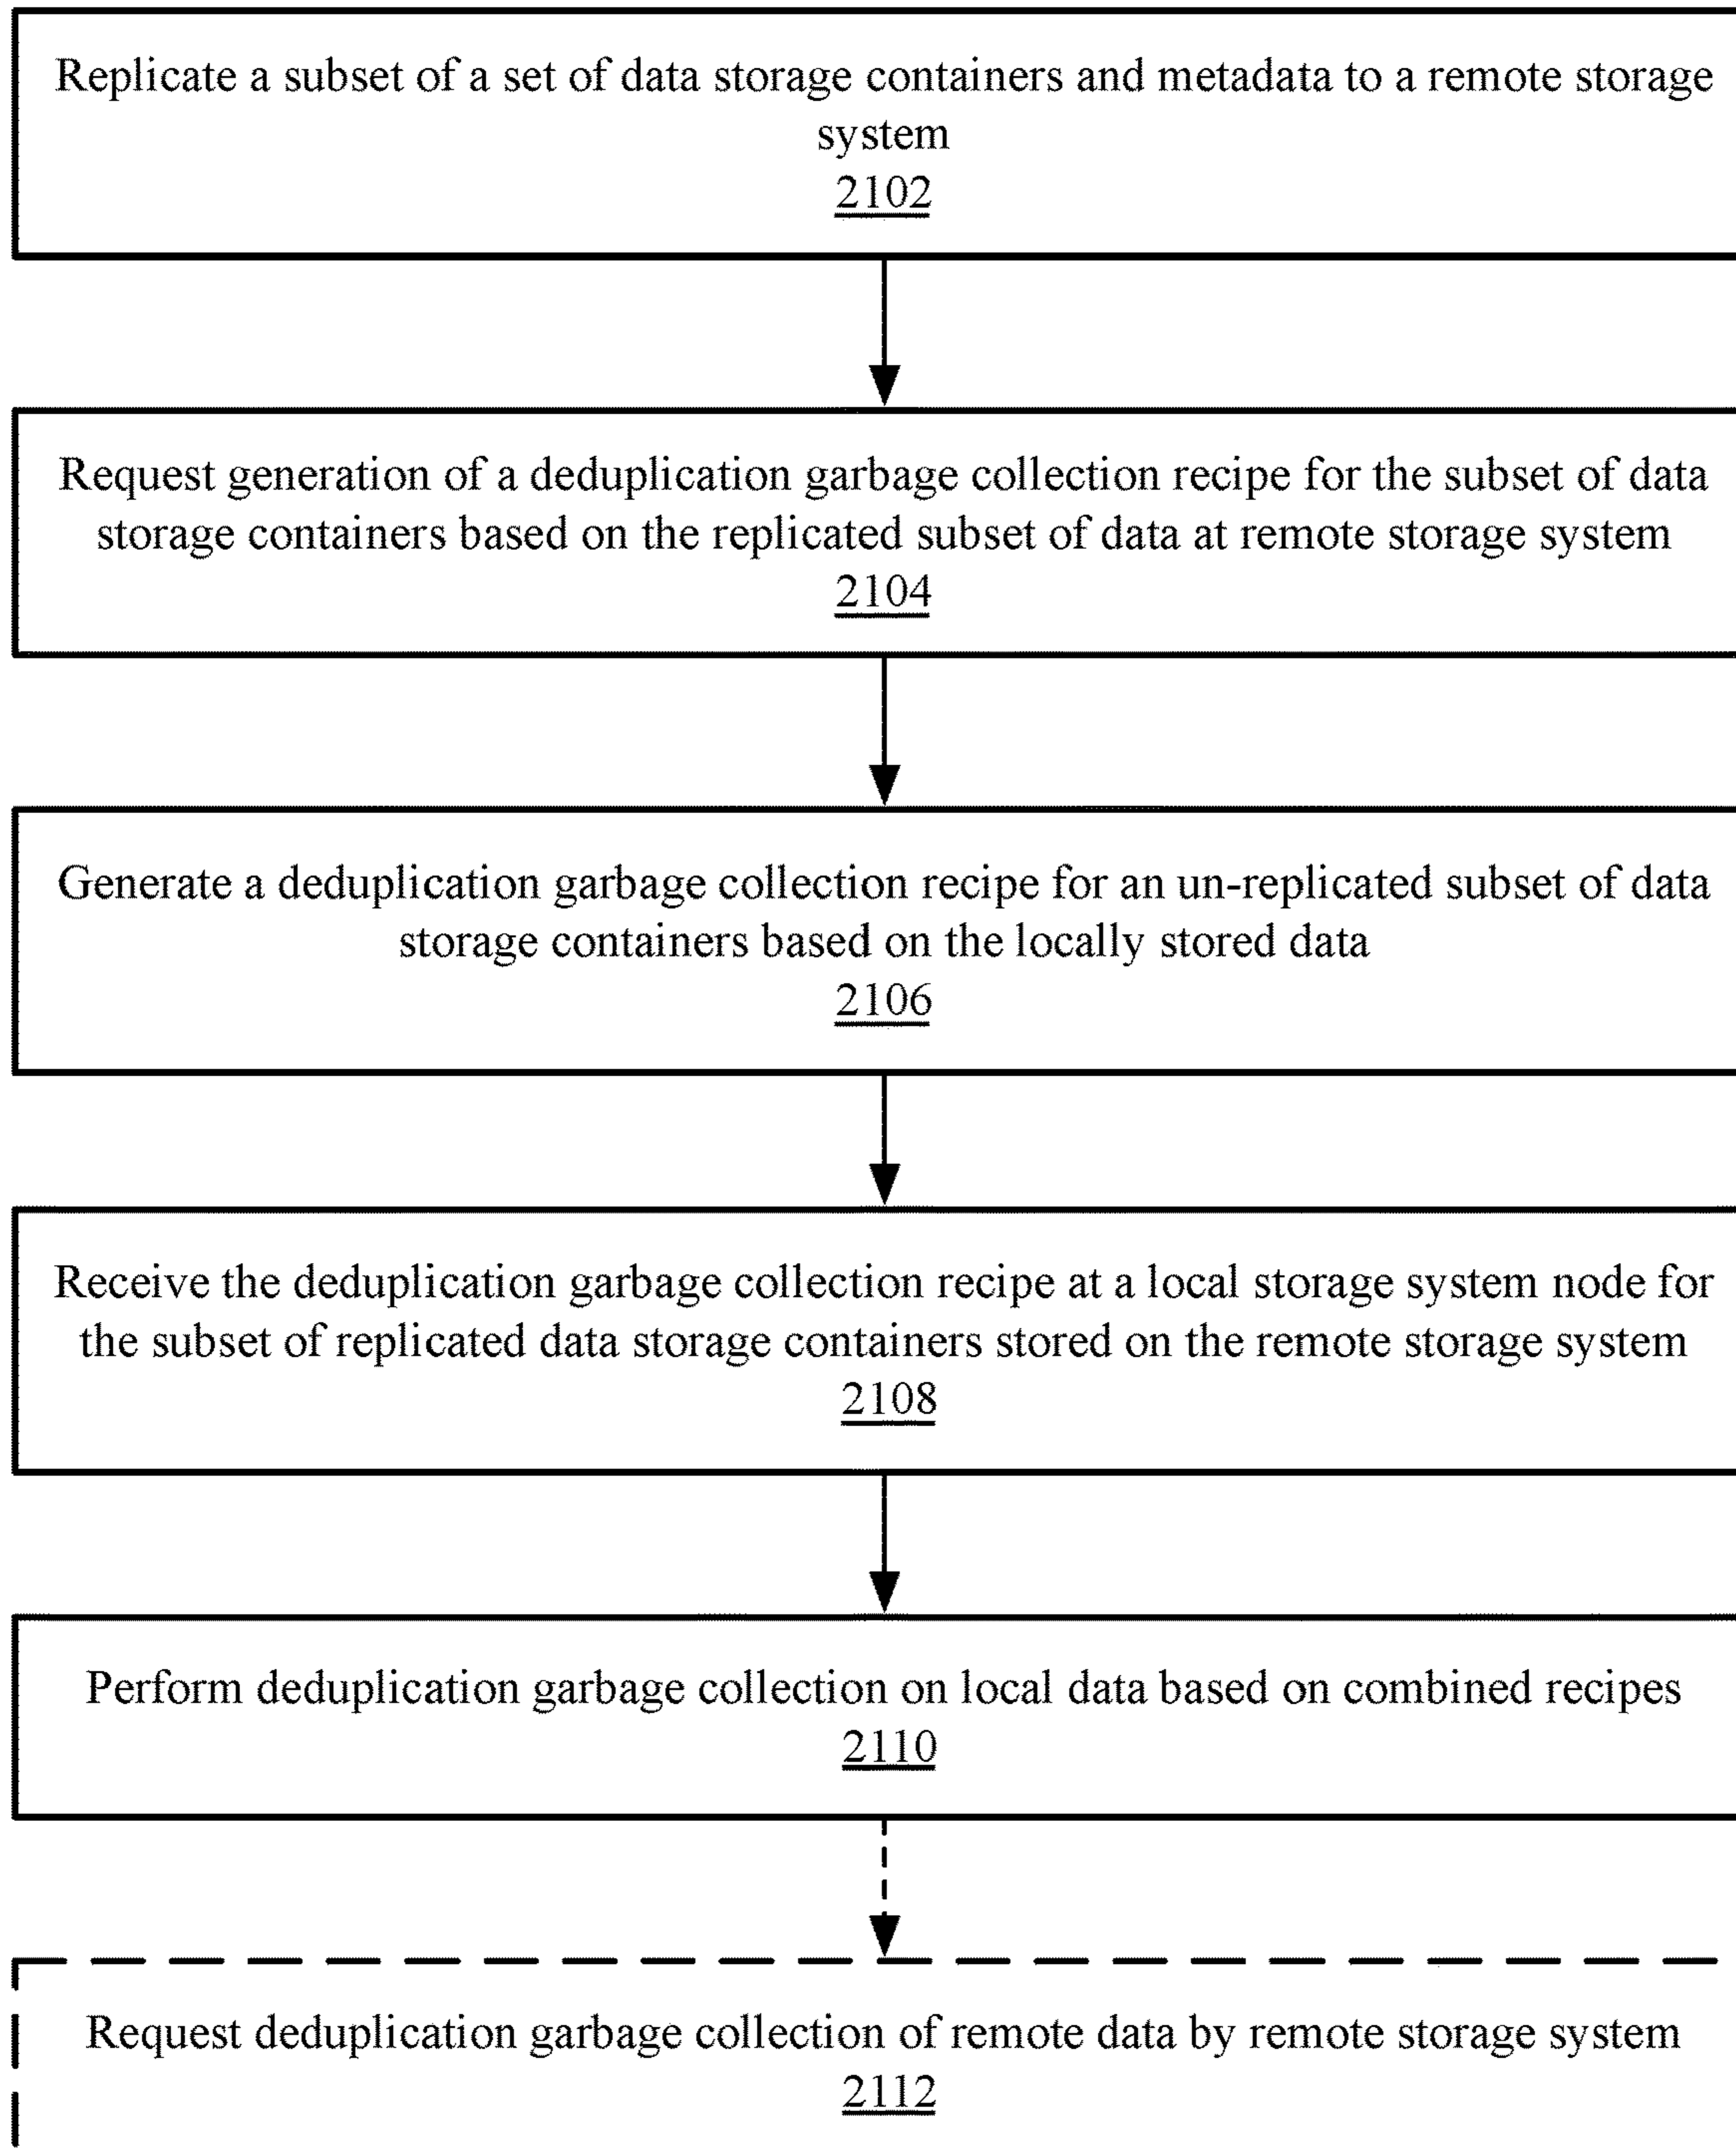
Replicate a subset of a set of data storage containers and metadata to a remote storage system
2102

Request generation of a deduplication garbage collection recipe for the subset of data storage containers based on the replicated subset of data at remote storage system
2104

Generate a deduplication garbage collection recipe for an un-replicated subset of data storage containers based on the locally stored data
2106

Receive the deduplication garbage collection recipe at a local storage system node for the subset of replicated data storage containers stored on the remote storage system
2108

Perform deduplication garbage collection on local data based on combined recipes
2110

Request deduplication garbage collection of remote data by remote storage system
2112